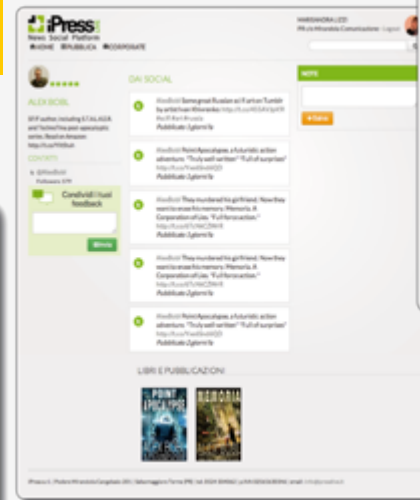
iPress
News Social Platform
HOME PUBBLICA CORPORATE

MARIASANDRA LEDI
PR c/o Mirandola Comunicazione · Logout

ALEX BOBL

SF/F author, including S.T.A.L.K.E.R. and TechnoTime post-apocalyptic series. Read on Amazon: http://t.co/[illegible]

CONTATTI

@AlexBobl
Followers: 379

Condividi i tuoi feedback

Invia

DAI SOCIAL

#AlexBobl Some great Russian sci-fi art on Tumblr by artist Ivan Khivrenko http://t.co/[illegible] #scifi #art #russia
Pubblicato 2 giorni fa

#AlexBobl Point Apocalypse, a futuristic action adventure. "Truly well written" "Full of surprises" http://t.co/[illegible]
Pubblicato 2 giorni fa

#AlexBobl They murdered his girlfriend. Now they want to erase his memory. Memoria. A Corporation of Lies. "Full force action." http://t.co/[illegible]
Pubblicato 2 giorni fa

#AlexBobl They murdered his girlfriend. Now they want to erase his memory. Memoria. A Corporation of Lies. "Full force action." http://t.co/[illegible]
Pubblicato 2 giorni fa

#AlexBobl Point Apocalypse, a futuristic action adventure. "Truly well written" "Full of surprises" http://t.co/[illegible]
Pubblicato 2 giorni fa

NOTE

Salva

LIBRI E PUBBLICAZIONI

POINT APOCALYPSE

MEMORIA

iPress.it | Piattaforma Mirandola Comunicazione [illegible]